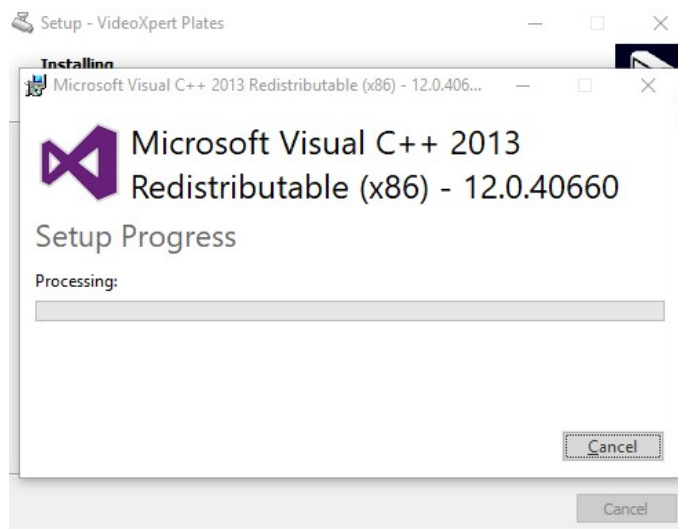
Setup - VideoXpert Plates

Installing

Microsoft Visual C++ 2013 Redistributable (x86) - 12.0.406...

Microsoft Visual C++ 2013 Redistributable (x86) - 12.0.40660

Setup Progress

Processing:

Cancel

Cancel